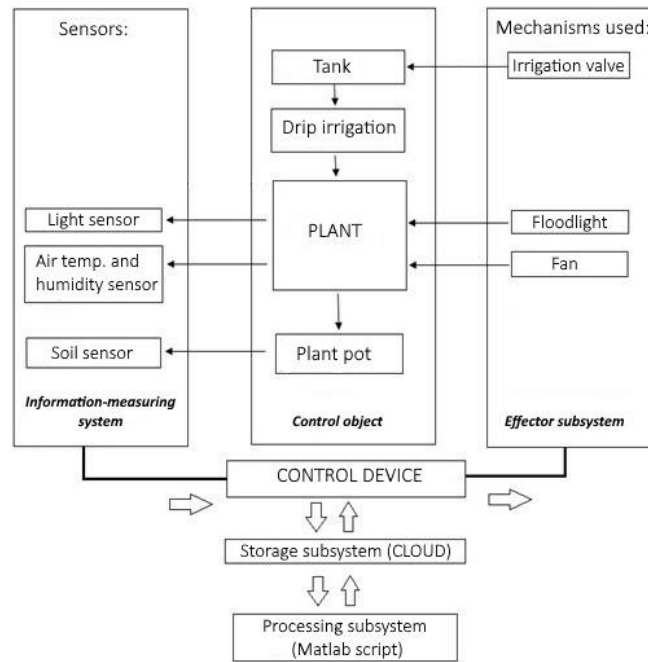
Sensors:

Light sensor

Air temp. and humidity sensor

Soil sensor

Information-measuring system

Tank

Drip irrigation

PLANT

Plant pot

Control object

Mechanisms used:

Irrigation valve

Floodlight

Fan

Effector subsystem

CONTROL DEVICE

Storage subsystem (CLOUD)

Processing subsystem (Matlab script)